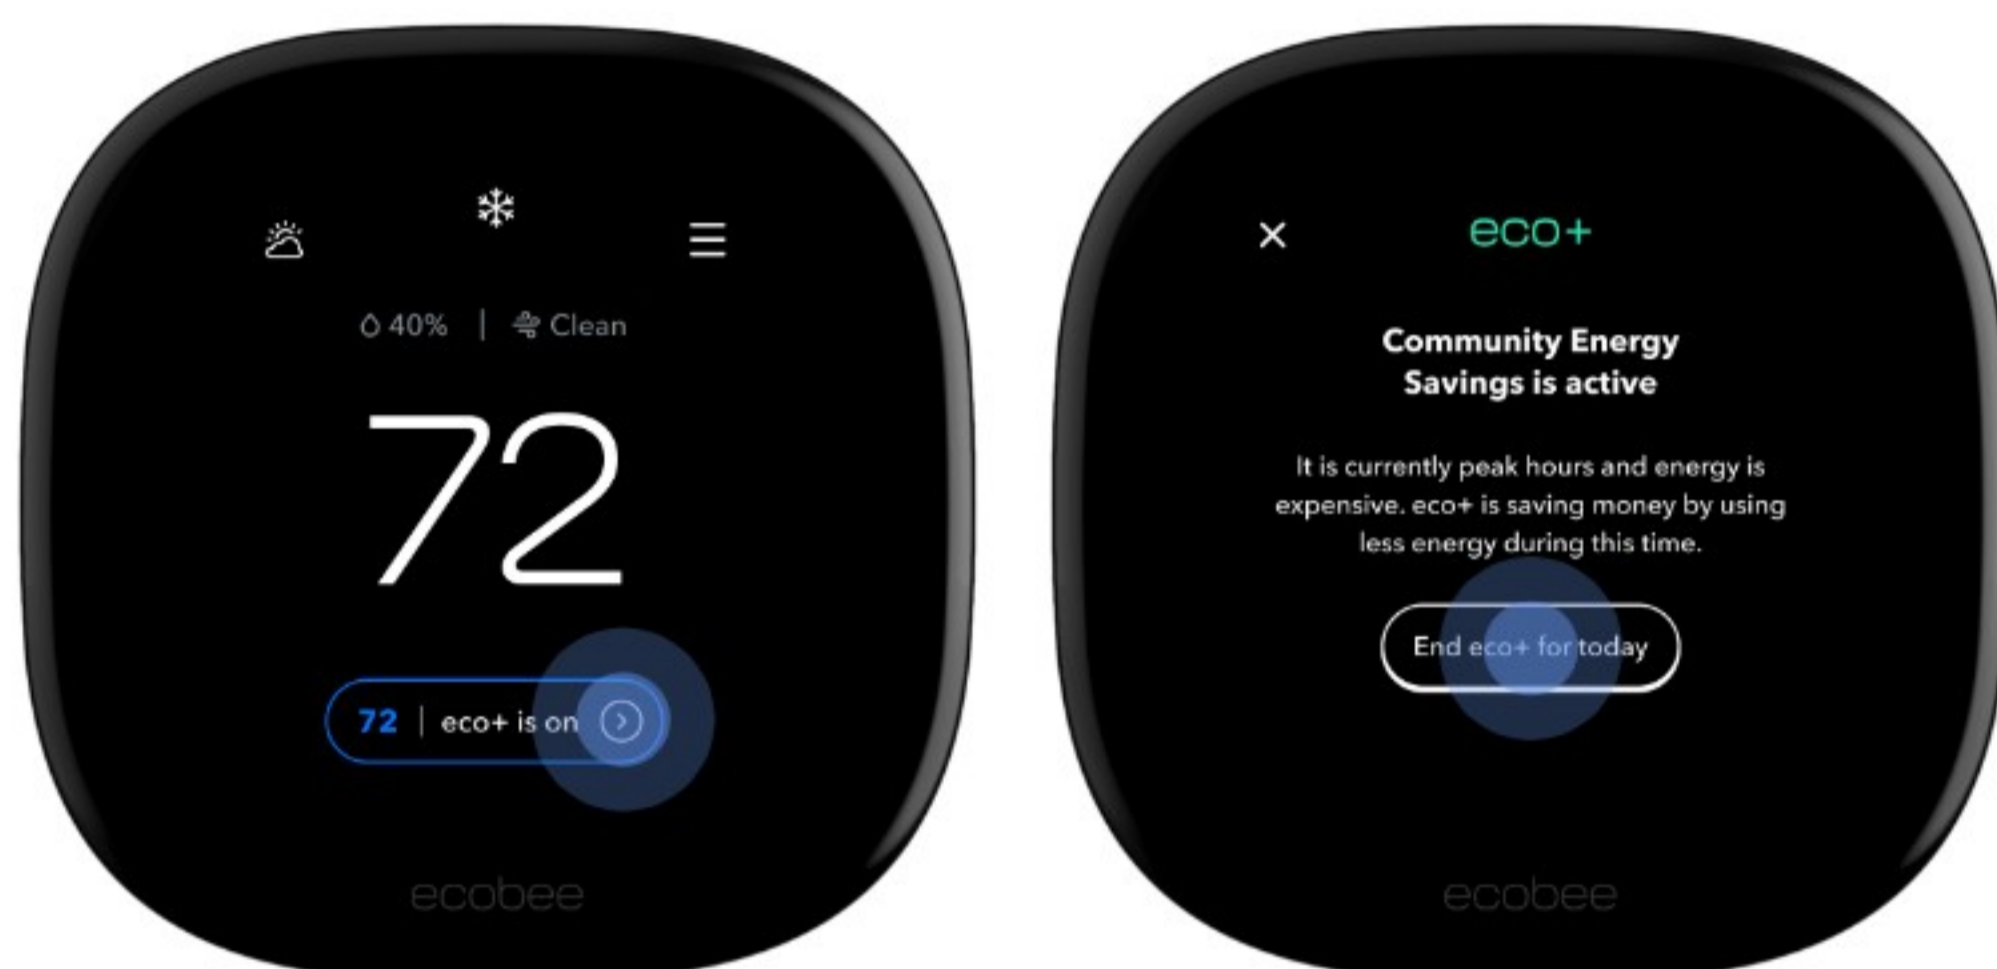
40% | Clean

72

72 | eco+ is on

ecobee

×

eco+

Community Energy Savings is active

It is currently peak hours and energy is expensive. eco+ is saving money by using less energy during this time.

End eco+ for today

ecobee